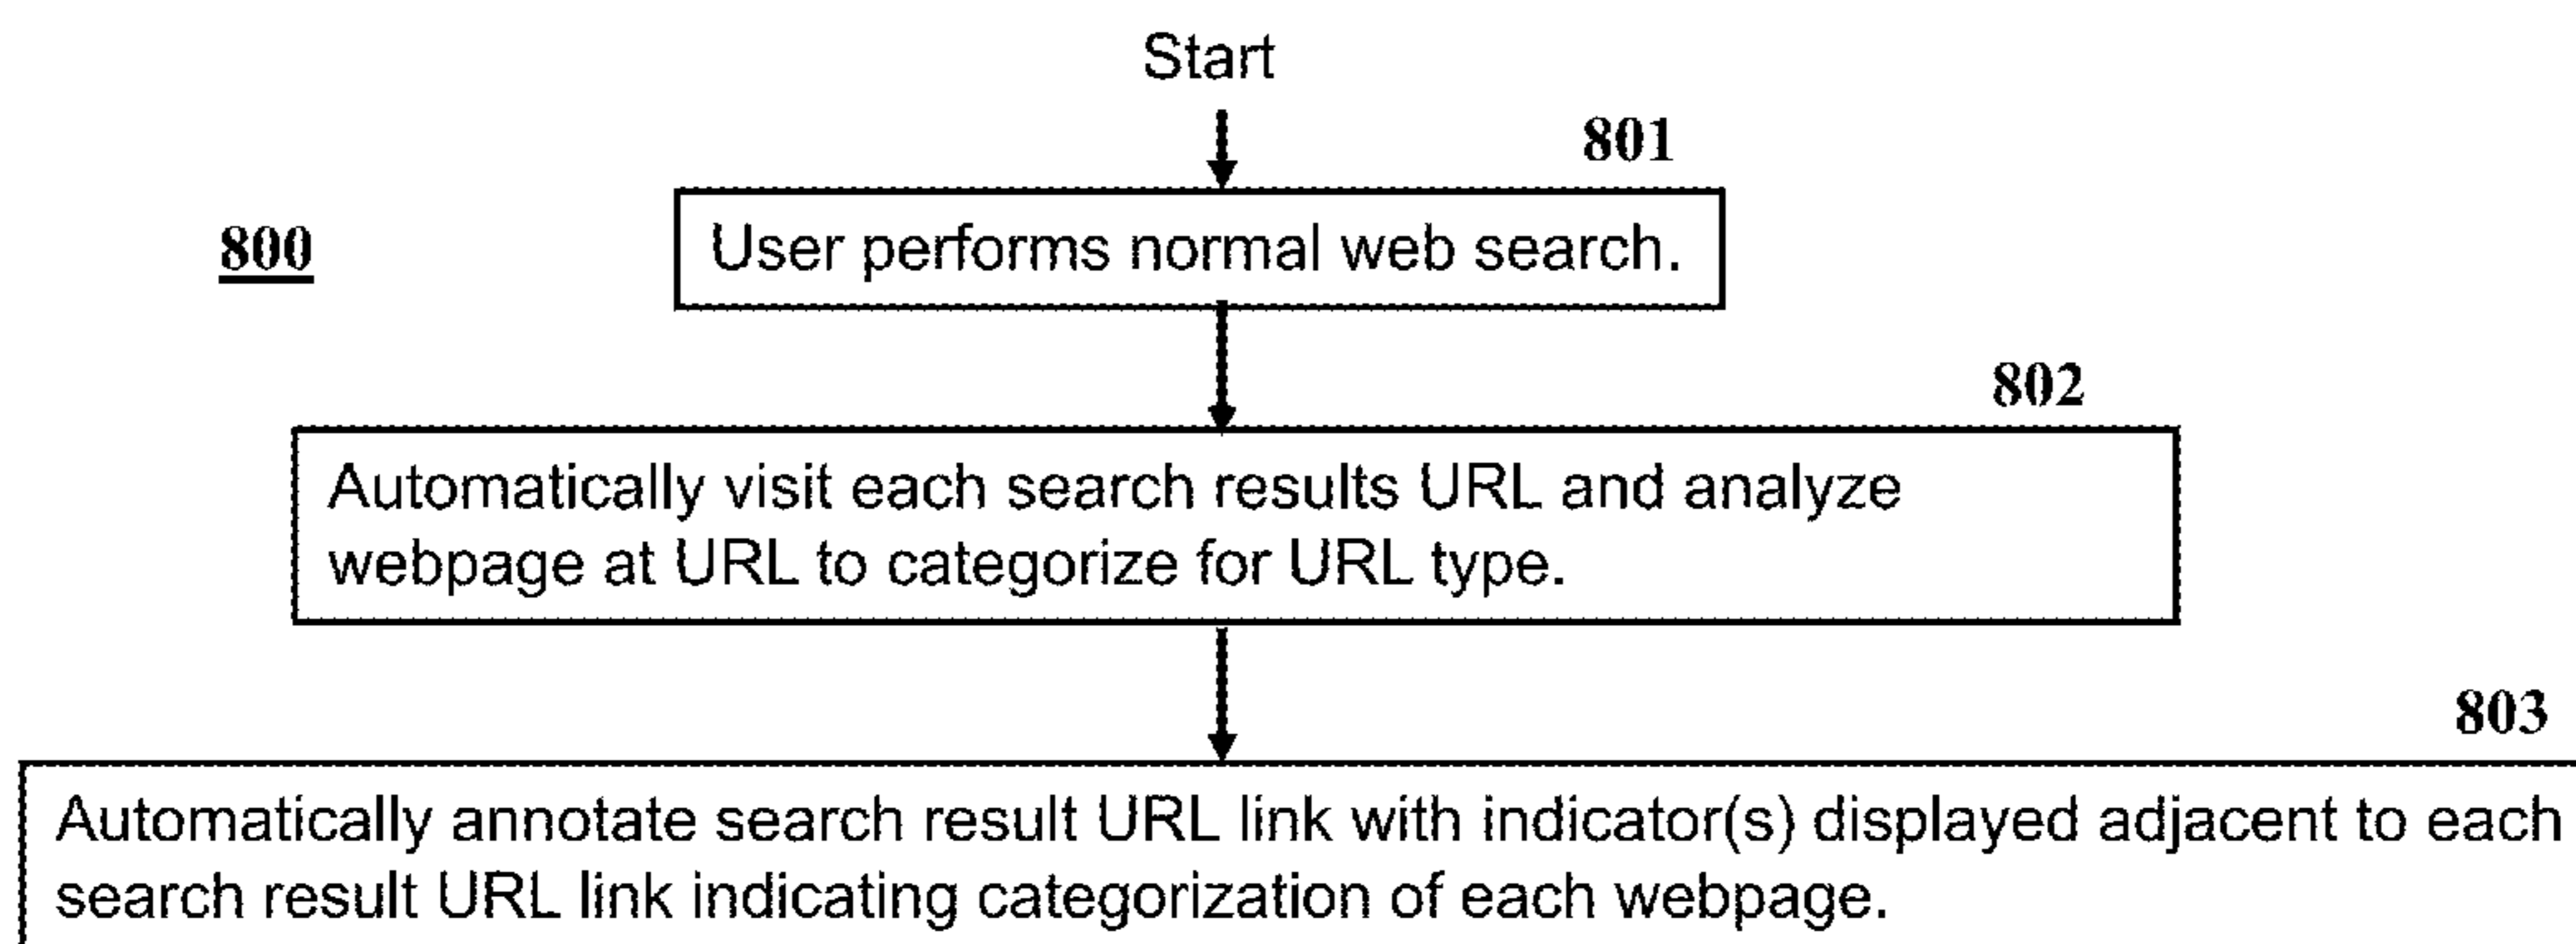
Start

801

800

User performs normal web search.

802

Automatically visit each search results URL and analyze webpage at URL to categorize for URL type.

803

Automatically annotate search result URL link with indicator(s) displayed adjacent to each search result URL link indicating categorization of each webpage.